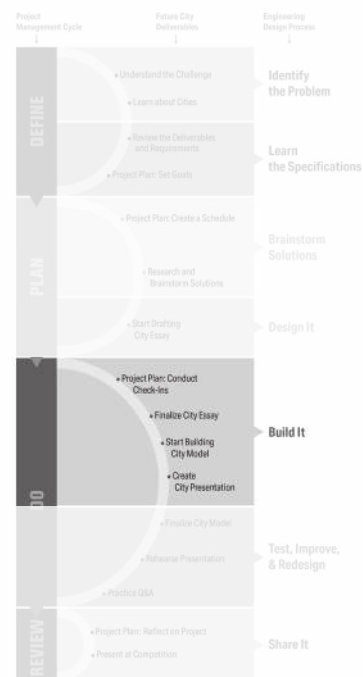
Project Management Cycle

Future City Deliverables

Engineering Design Process

DEFINE

• Understand the Challenge

• Learn about Cities

Identify the Problem

• Review the Deliverables and Requirements

• Project Plan: Set Goals

Learn the Specifications

PLAN

• Project Plan: Create a Schedule

Brainstorm Solutions

• Research and Brainstorm Solutions

• Start Drafting City Essay

Design It

DO

• Project Plan: Conduct Check-Ins

• Finalize City Essay

• Start Building City Model

Build It

• Create City Presentation

• Finalize City Model

• Rehearse Presentation

Test, Improve, & Redesign

• Practice Q&A

REVIEW

• Project Plan: Reflect on Project

• Present at Competition

Share It